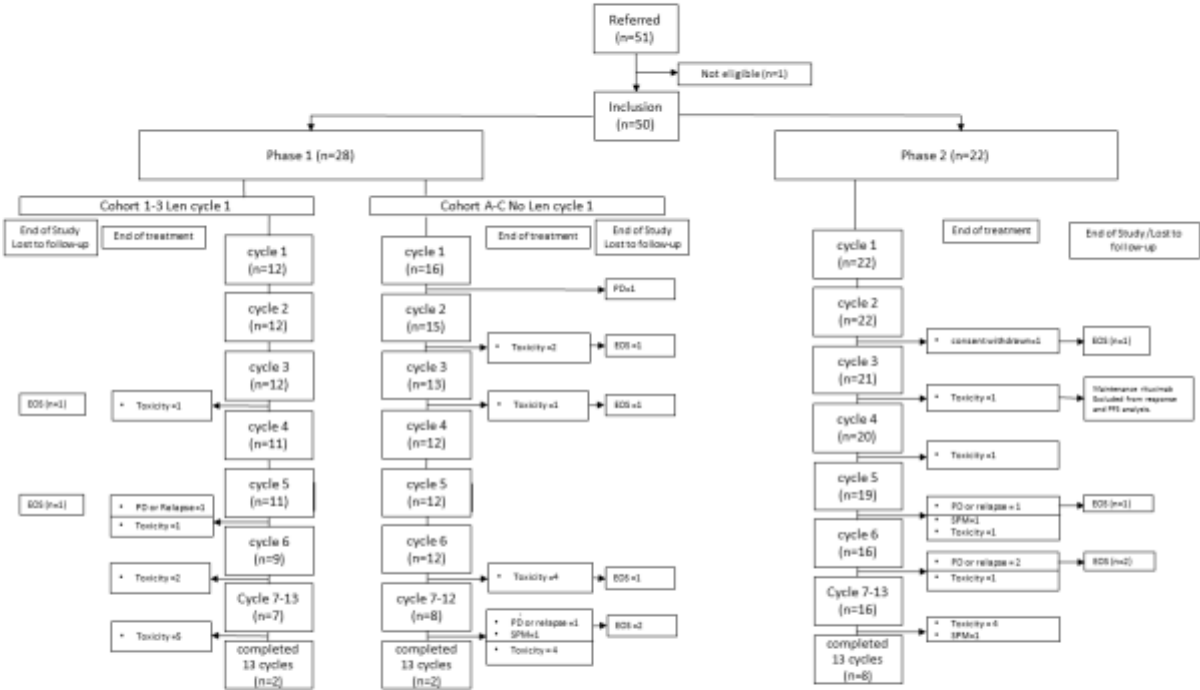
Referred
(n=51)

Not eligible (n=1)

Inclusion
(n=50)

Phase 1 (n=28)

Phase 2 (n=22)

Cohort 1-3 Len cycle 1

Cohort A-C No Len cycle 1

End of Study
Lost to follow-up

End of treatment

cycle 1
(n=12)

cycle 2
(n=12)

cycle 3
(n=12)

EOS (n=1)

• Toxicity =1

cycle 4
(n=11)

cycle 5
(n=11)

EOS (n=1)

• PD or Relapse =1
• Toxicity =1

cycle 6
(n=9)

• Toxicity =2

Cycle 7-13
(n=7)

• Toxicity =5

completed
13 cycles
(n=2)

End of treatment

End of Study
Lost to follow-up

cycle 1
(n=16)

PD=1

cycle 2
(n=15)

• Toxicity =2

EOS =1

cycle 3
(n=13)

• Toxicity =1

EOS =1

cycle 4
(n=12)

cycle 5
(n=12)

cycle 6
(n=12)

• Toxicity =4

EOS =1

cycle 7-12
(n=8)

• PD or relapse =1
• SPM=1
• Toxicity =4

EOS =2

completed
13 cycles
(n=2)

End of treatment

End of Study /Lost to follow-up

cycle 1
(n=22)

cycle 2
(n=22)

• consent withdrawn=1

EOS (n=1)

cycle 3
(n=21)

• Toxicity =1

Maintenance rituximab Excluded from response and PFS analysis.

cycle 4
(n=20)

• Toxicity =1

cycle 5
(n=19)

• PD or relapse = 1
• SPM=1
• Toxicity =1

EOS (n=1)

cycle 6
(n=16)

• PD or relapse = 2
• Toxicity =1

EOS (n=2)

Cycle 7-13
(n=16)

• Toxicity = 4
• SPM=1

completed
13 cycles
(n=8)